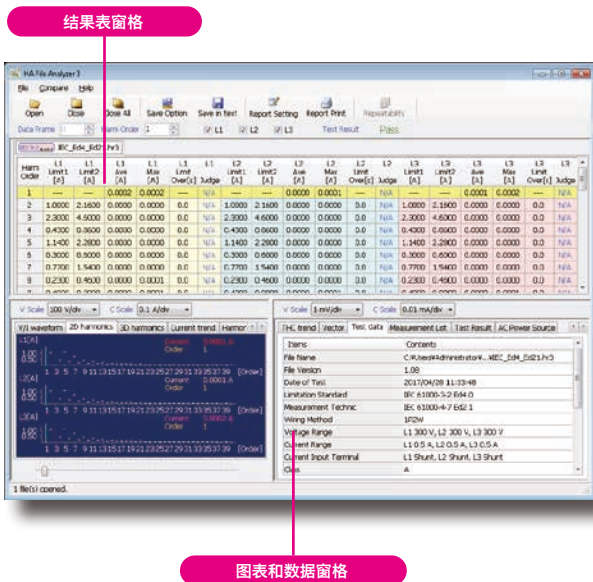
结果表窗格

HA File Analyzer 3

File Compare Help

Open Close Close All Save Option Save in text Report Setting Report Print Repeatability

Data Frame 1 Harm Order 1 L1 L2 L3 Test Result Pass

IEC_Ed4_Ed21.hr3

| Harm Order | L1 Limit1 [A] | L1 Limit2 [A] | L1 Ave [A] | L1 Max [A] | L1 Limit Over[s] | L1 Judge | L2 Limit1 [A] | L2 Limit2 [A] | L2 Ave [A] | L2 Max [A] | L2 Limit Over[s] | L2 Judge | L3 Limit1 [A] | L3 Limit2 [A] | L3 Ave [A] | L3 Max [A] | L3 Limit Over[s] | L3 Judge |
|---|---|---|---|---|---|---|---|---|---|---|---|---|---|---|---|---|---|---|
| 1 | --- | --- | 0.0002 | 0.0002 | --- | N/A | --- | --- | 0.0000 | 0.0001 | --- | N/A | --- | --- | 0.0001 | 0.0002 | --- | N/A |
| 2 | 1.0800 | 2.1600 | 0.0000 | 0.0000 | 0.0 | N/A | 1.0800 | 2.1600 | 0.0000 | 0.0000 | 0.0 | N/A | 1.0800 | 2.1600 | 0.0000 | 0.0000 | 0.0 | N/A |
| 3 | 2.3000 | 4.6000 | 0.0000 | 0.0000 | 0.0 | N/A | 2.3000 | 4.6000 | 0.0000 | 0.0000 | 0.0 | N/A | 2.3000 | 4.6000 | 0.0000 | 0.0000 | 0.0 | N/A |
| 4 | 0.4300 | 0.8600 | 0.0000 | 0.0000 | 0.0 | N/A | 0.4300 | 0.8600 | 0.0000 | 0.0000 | 0.0 | N/A | 0.4300 | 0.8600 | 0.0000 | 0.0000 | 0.0 | N/A |
| 5 | 1.1400 | 2.2800 | 0.0000 | 0.0000 | 0.0 | N/A | 1.1400 | 2.2800 | 0.0000 | 0.0000 | 0.0 | N/A | 1.1400 | 2.2800 | 0.0000 | 0.0000 | 0.0 | N/A |
| 6 | 0.3000 | 0.6000 | 0.0000 | 0.0000 | 0.0 | N/A | 0.3000 | 0.6000 | 0.0000 | 0.0000 | 0.0 | N/A | 0.3000 | 0.6000 | 0.0000 | 0.0000 | 0.0 | N/A |
| 7 | 0.7700 | 1.5400 | 0.0000 | 0.0000 | 0.0 | N/A | 0.7700 | 1.5400 | 0.0000 | 0.0000 | 0.0 | N/A | 0.7700 | 1.5400 | 0.0000 | 0.0000 | 0.0 | N/A |
| 8 | 0.2300 | 0.4600 | 0.0000 | 0.0000 | 0.0 | N/A | 0.2300 | 0.4600 | 0.0000 | 0.0000 | 0.0 | N/A | 0.2300 | 0.4600 | 0.0000 | 0.0000 | 0.0 | N/A |

V Scale 100 V/div C Scale 0.1 A/div

V/I waveform 2D harmonics 3D harmonics Current trend Harmor

L1[A] Current 0.0001 A Order 1
L2[A] Current 0.0001 A Order 1
L3[A] Current 0.0002 A Order 1

1 3 5 7 9 11 13 15 17 19 21 23 25 27 29 31 33 35 37 39

V Scale 1 mV/div C Scale 0.01 mA/div

THC trend Vector Test Data Measurement List Test Result AC Power Source

| Items | Contents |
|---|---|
| File Name | C:¥Users¥Administrator¥...¥IEC_Ed4_Ed21.hr3 |
| File Version | 1.08 |
| Date of Test | 2017/04/28 11:33:48 |
| Limitation Standard | IEC 61000-3-2 Ed4.0 |
| Measurement Technic | IEC 61000-4-7 Ed2.1 |
| Wiring Method | 1P2W |
| Voltage Range | L1 300 V, L2 300 V, L3 300 V |
| Current Range | L1 0.5 A, L2 0.5 A, L3 0.5 A |
| Current Input Terminal | L1 Shunt, L2 Shunt, L3 Shunt |
| Class | A |

1 file(s) opened.

图表和数据窗格